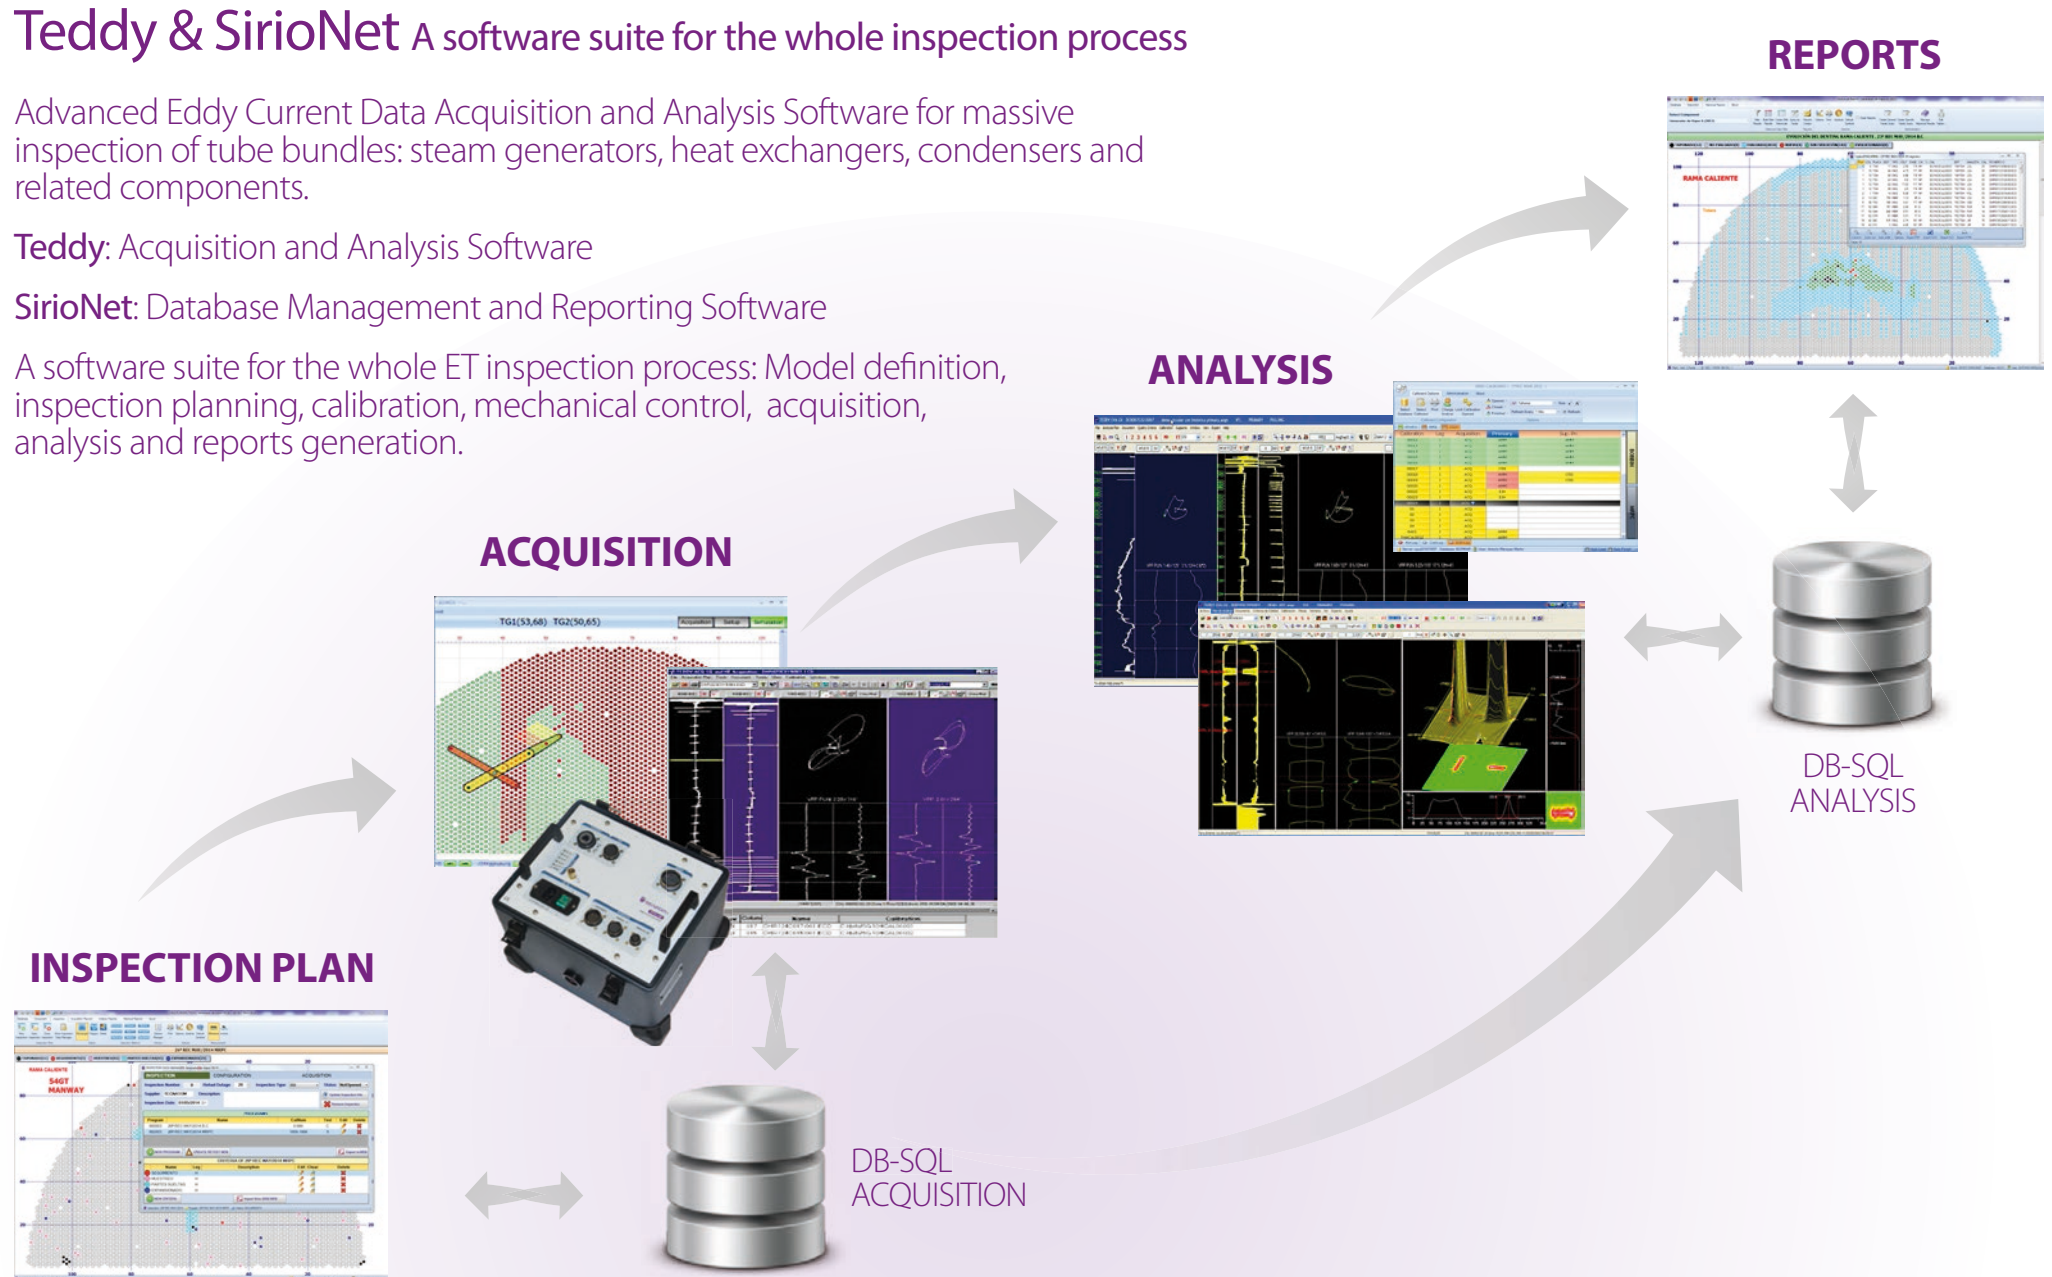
Teddy & SirioNet A software suite for the whole inspection process

Advanced Eddy Current Data Acquisition and Analysis Software for massive inspection of tube bundles: steam generators, heat exchangers, condensers and related components.

Teddy: Acquisition and Analysis Software

SirioNet: Database Management and Reporting Software

A software suite for the whole ET inspection process: Model definition, inspection planning, calibration, mechanical control, acquisition, analysis and reports generation.

REPORTS

RAMA CALIENTE

ANALYSIS

ACQUISITION

TG1(53,68) TG2(50,65)

DB-SQL
ANALYSIS

INSPECTION PLAN

RAMA CALIENTE

S4GT
MANWAY

DB-SQL
ACQUISITION